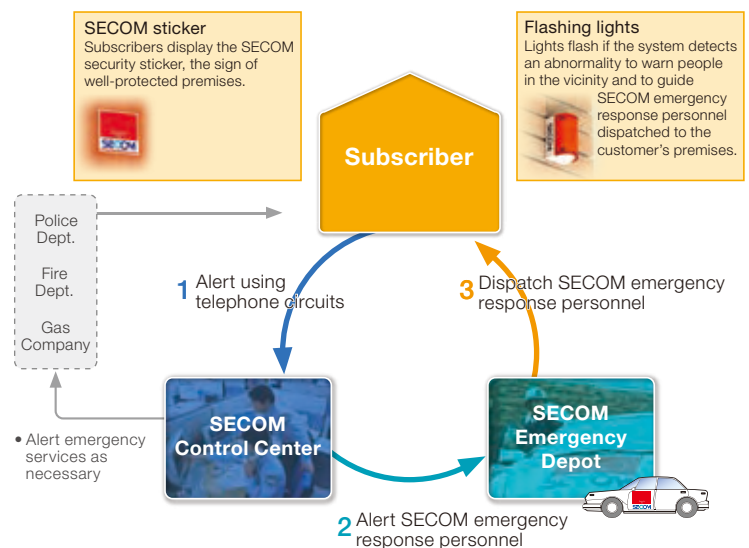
SECOM sticker
Subscribers display the SECOM security sticker, the sign of well-protected premises.

SECOM

Flashing lights
Lights flash if the system detects an abnormality to warn people in the vicinity and to guide SECOM emergency response personnel dispatched to the customer's premises.

Subscriber

Police Dept.

Fire Dept.

Gas Company

1 Alert using telephone circuits

3 Dispatch SECOM emergency response personnel

SECOM Control Center

SECOM Emergency Depot

• Alert emergency services as necessary

SECOM

2 Alert SECOM emergency response personnel